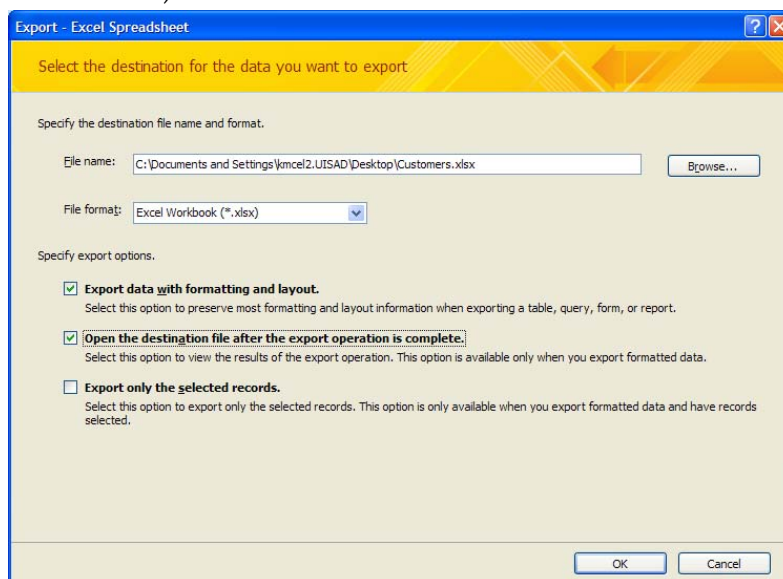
Export - Excel Spreadsheet

Select the destination for the data you want to export

Specify the destination file name and format.

File name: C:\Documents and Settings\kmcel2.UISAD\Desktop\Customers.xlsx

Browse...

File format: Excel Workbook (*.xlsx)

Specify export options.

Export data with formatting and layout.

Select this option to preserve most formatting and layout information when exporting a table, query, form, or report.

Open the destination file after the export operation is complete.

Select this option to view the results of the export operation. This option is available only when you export formatted data.

Export only the selected records.

Select this option to export only the selected records. This option is only available when you export formatted data and have records selected.

OK

Cancel